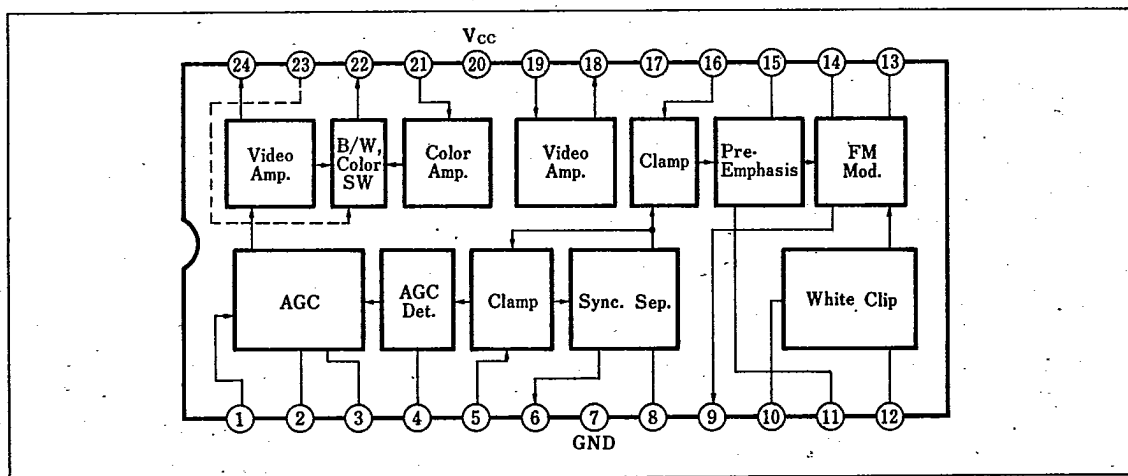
$V_{CC}$

24 23 22 21 20 19 18 17 16 15 14 13

Video Amp.

B/W, Color SW

Color Amp.

Video Amp.

Clamp

Pre-Emphasis

FM Mod.

AGC

AGC Det.

Clamp

Sync. Sep.

White Clip

1 2 3 4 5 6 7 8 9 10 11 12

GND